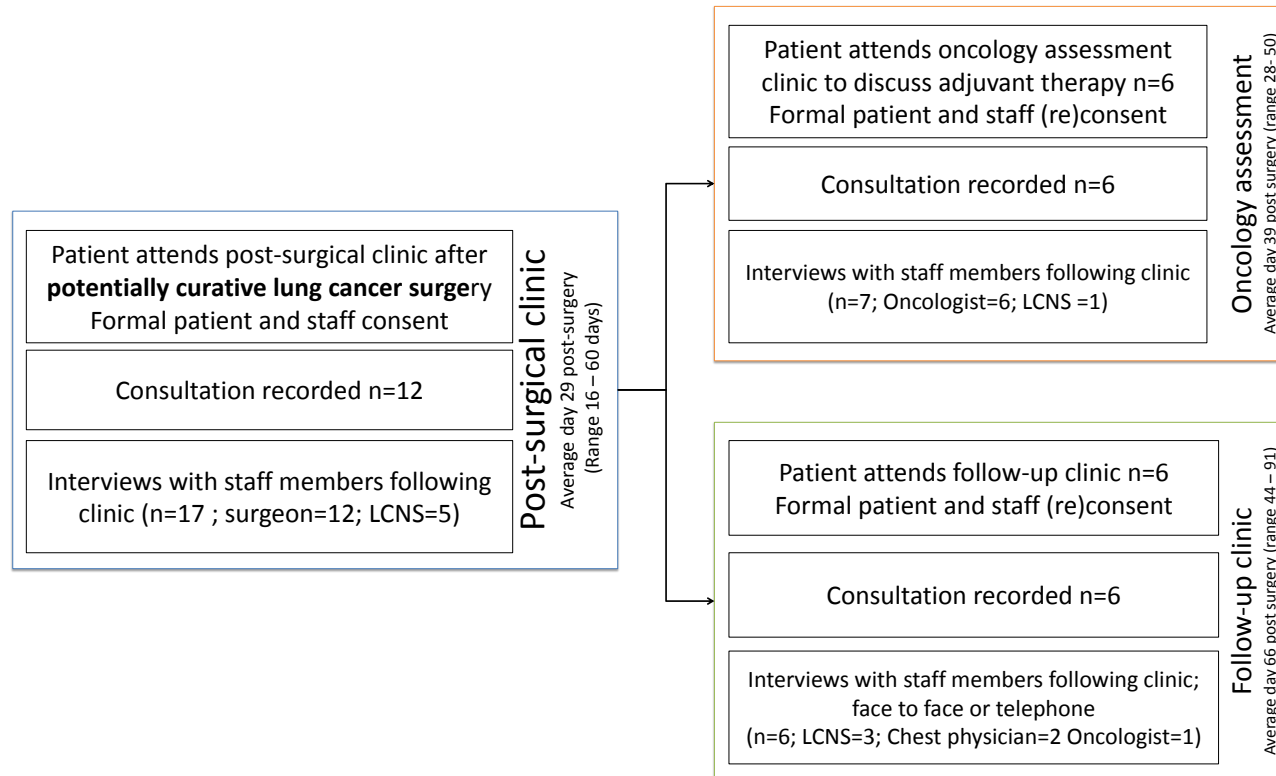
Patient attends post-surgical clinic after **potentially curative lung cancer surge**ry Formal patient and staff consent

Consultation recorded n=12

Interviews with staff members following clinic (n=17 ; surgeon=12; LCNS=5)

Post-surgical clinic
Average day 29 post-surgery
(Range 16 – 60 days)

Patient attends oncology assessment clinic to discuss adjuvant therapy n=6
Formal patient and staff (re)consent

Consultation recorded n=6

Interviews with staff members following clinic (n=7; Oncologist=6; LCNS =1)

Oncology assessment
Average day 39 post surgery (range 28– 50)

Patient attends follow-up clinic n=6
Formal patient and staff (re)consent

Consultation recorded n=6

Interviews with staff members following clinic; face to face or telephone
(n=6; LCNS=3; Chest physician=2 Oncologist=1)

Follow-up clinic
Average day 66 post surgery (range 44 – 91)